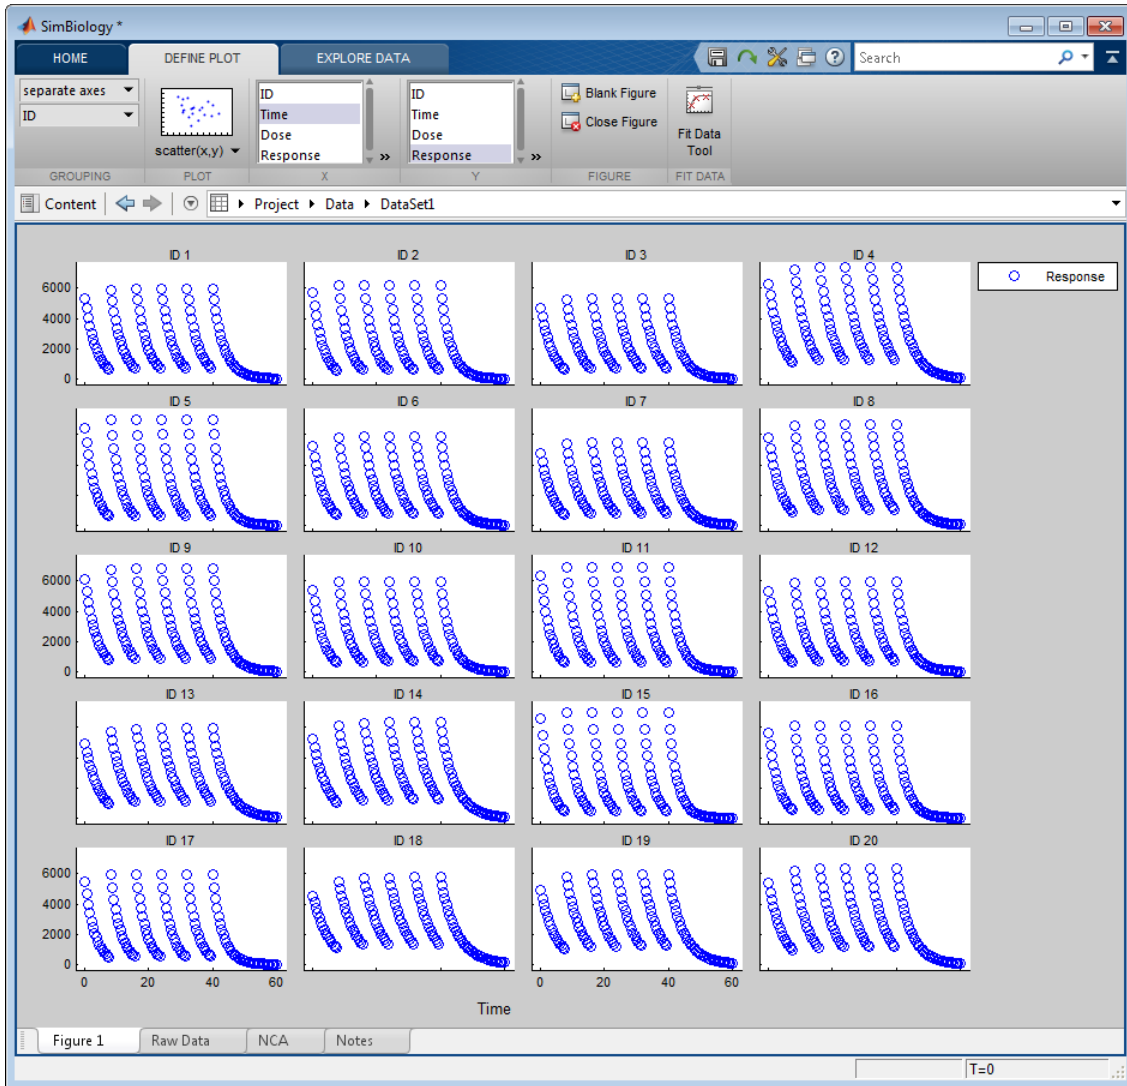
SimBiology *

HOME DEFINE PLOT EXPLORE DATA

Search

separate axes
ID
scatter(x,y)
GROUPING PLOT

ID
Time
Dose
Response
X

ID
Time
Dose
Response
Y

Blank Figure
Close Figure
FIGURE

Fit Data Tool
FIT DATA

Content ▸ Project ▸ Data ▸ DataSet1

ID 1 ID 2 ID 3 ID 4
ID 5 ID 6 ID 7 ID 8
ID 9 ID 10 ID 11 ID 12
ID 13 ID 14 ID 15 ID 16
ID 17 ID 18 ID 19 ID 20

Response

6000
4000
2000
0

0 20 40 60

Time

Figure 1 Raw Data NCA Notes

T=0